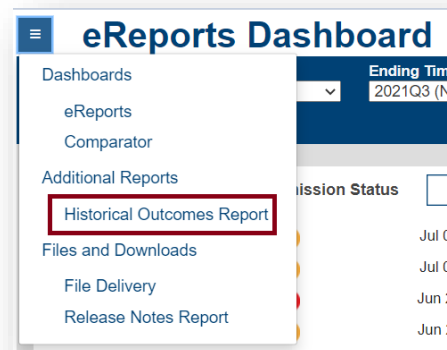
≡ eReports Dashboard

Dashboards

eReports

Comparator

Additional Reports

Historical Outcomes Report

Files and Downloads

File Delivery

Release Notes Report

Ending Tim

2021Q3 (N

nission Status

Jul 0

Jul 0

Jun 2

Jun 2